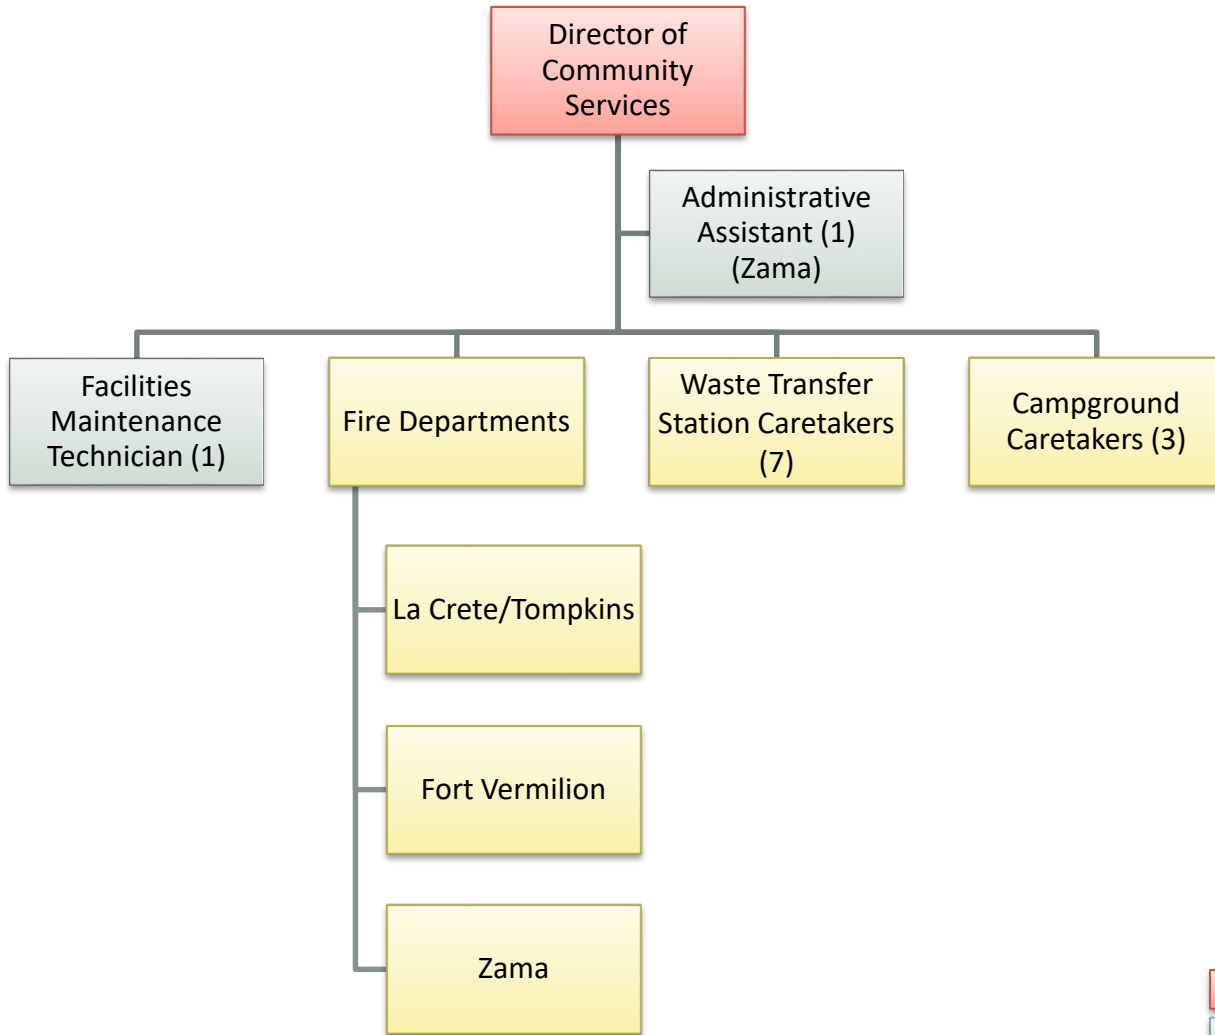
Director of Community Services

Administrative Assistant (1) (Zama)

Facilities Maintenance Technician (1)

Fire Departments

Waste Transfer Station Caretakers (7)

Campground Caretakers (3)

La Crete/Tompkins

Fort Vermilion

Zama